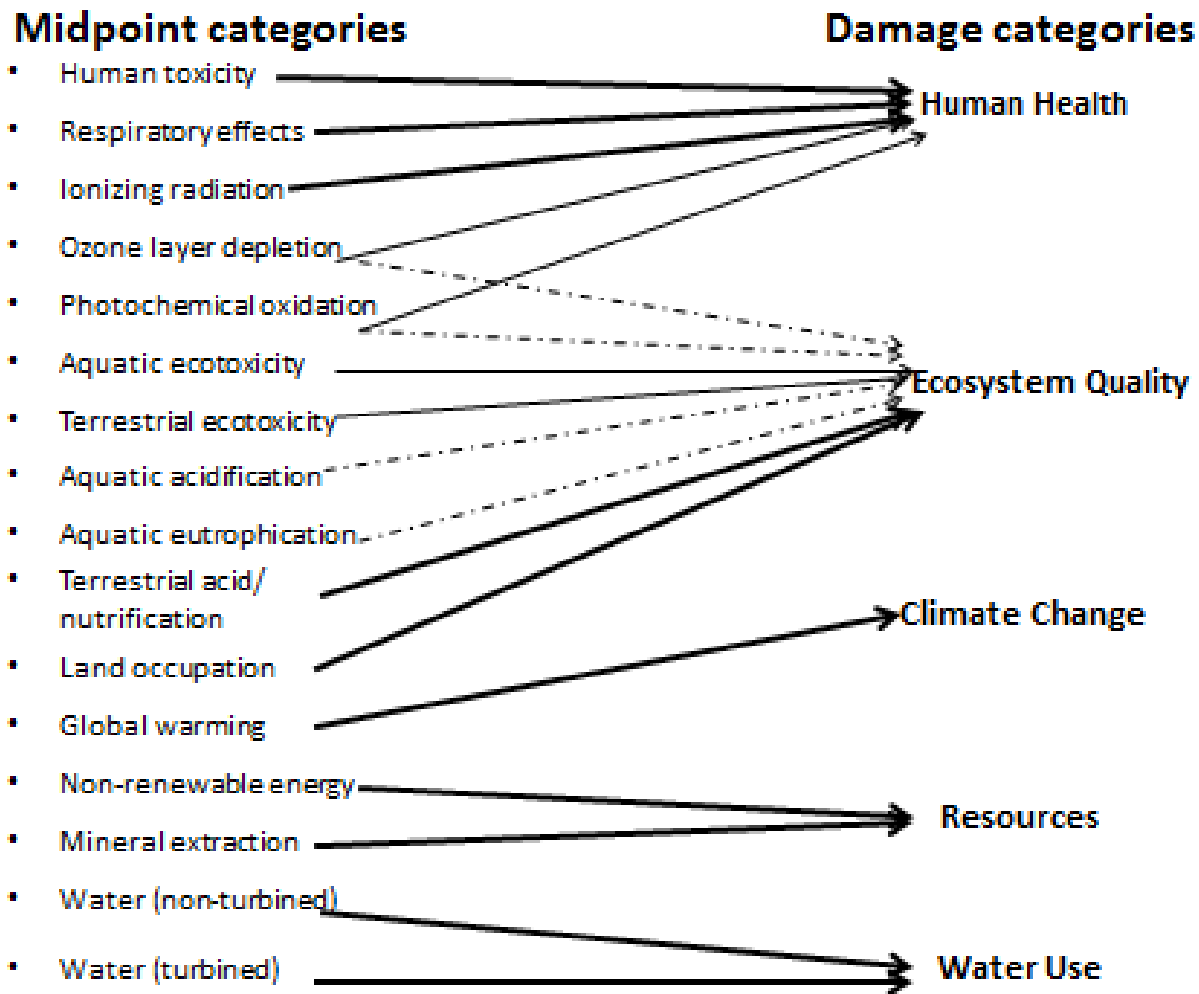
Midpoint categories

Damage categories

- Human toxicity
- Respiratory effects
- Ionizing radiation
- Ozone layer depletion
- Photochemical oxidation
- Aquatic ecotoxicity
- Terrestrial ecotoxicity
- Aquatic acidification
- Aquatic eutrophication
- Terrestrial acid/ nutrification
- Land occupation
- Global warming
- Non-renewable energy
- Mineral extraction
- Water (non-turbined)
- Water (turbined)

Human Health

Ecosystem Quality

Climate Change

Resources

Water Use